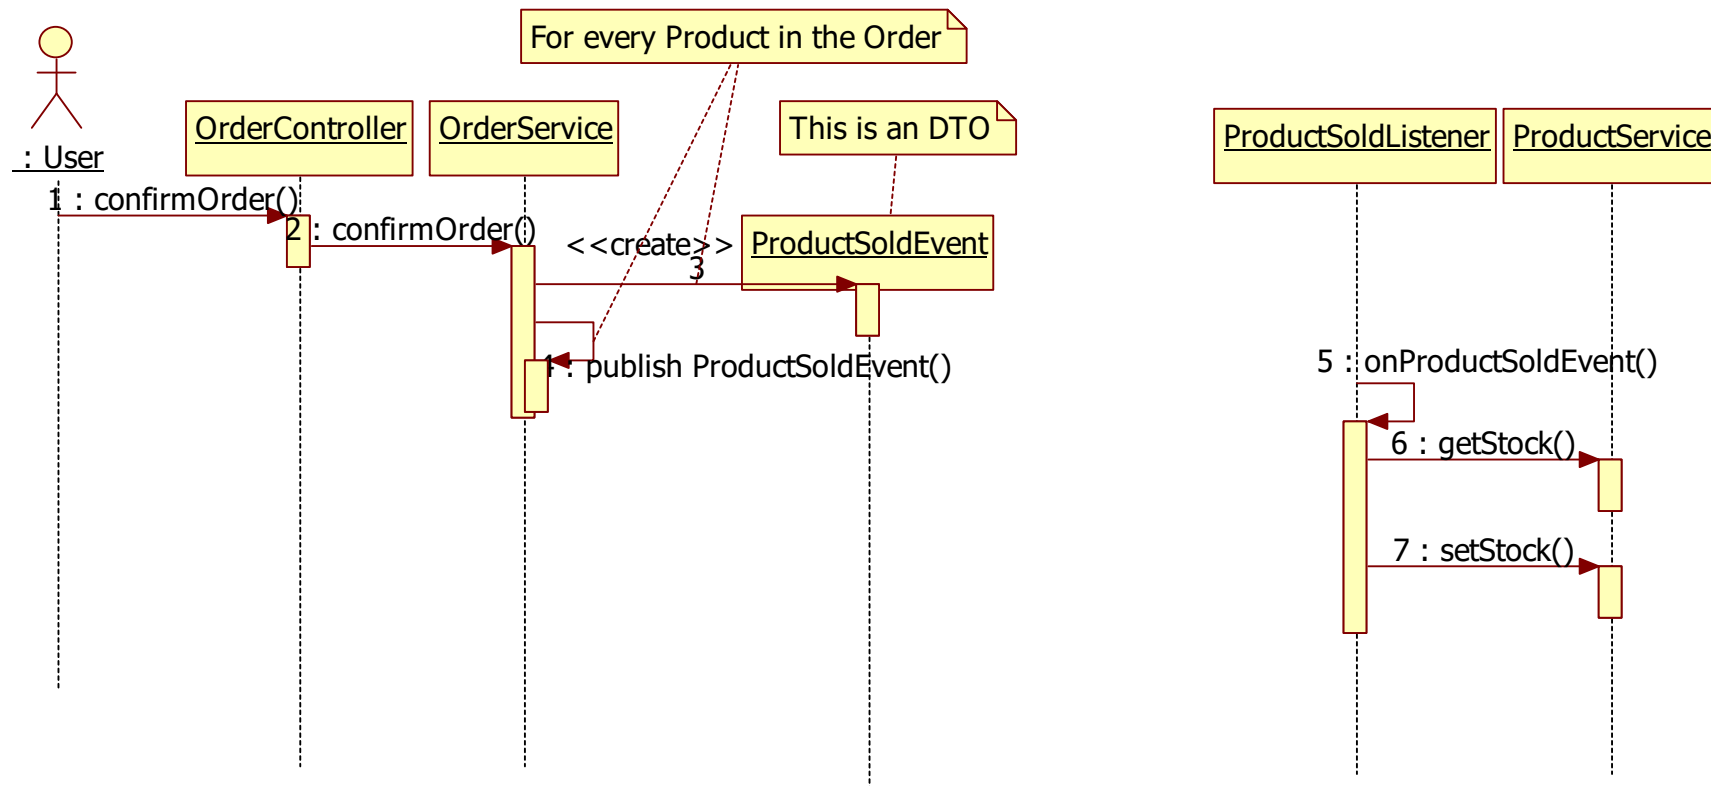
For every Product in the Order

: User

OrderController

OrderService

This is an DTO

ProductSoldListener

ProductService

1 : confirmOrder()

2 : confirmOrder()

<<create>>

3

ProductSoldEvent

4 : publish ProductSoldEvent()

5 : onProductSoldEvent()

6 : getStock()

7 : setStock()